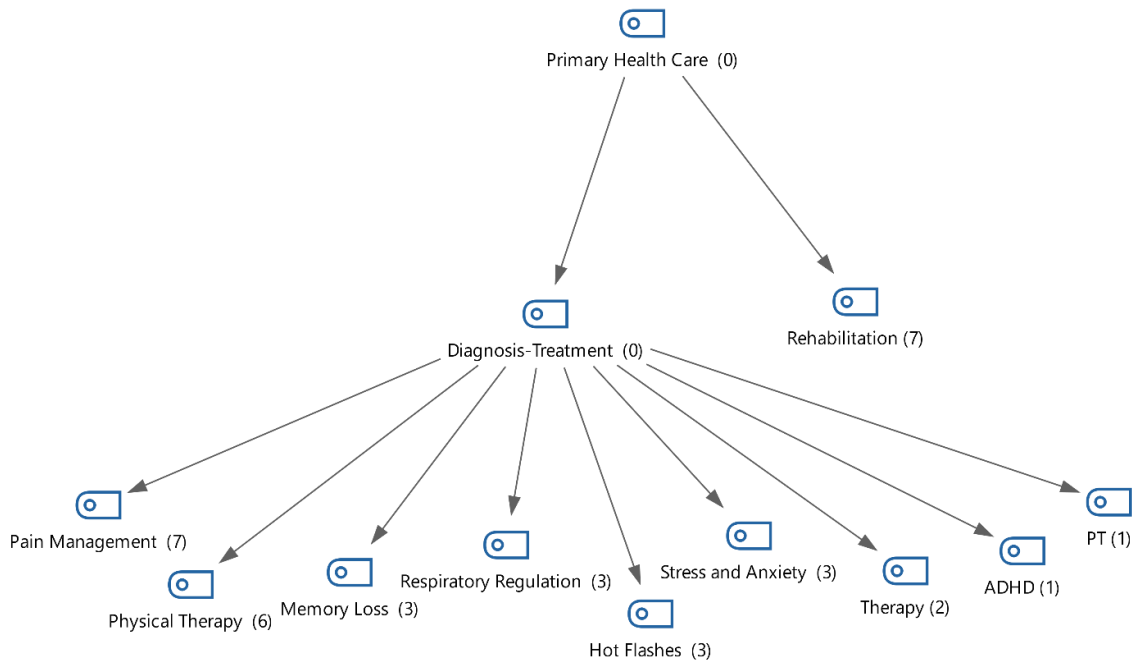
Primary Health Care (0)

Diagnosis-Treatment (0)

Rehabilitation (7)

Pain Management (7)

Physical Therapy (6)

Memory Loss (3)

Respiratory Regulation (3)

Hot Flashes (3)

Stress and Anxiety (3)

Therapy (2)

ADHD (1)

PT (1)